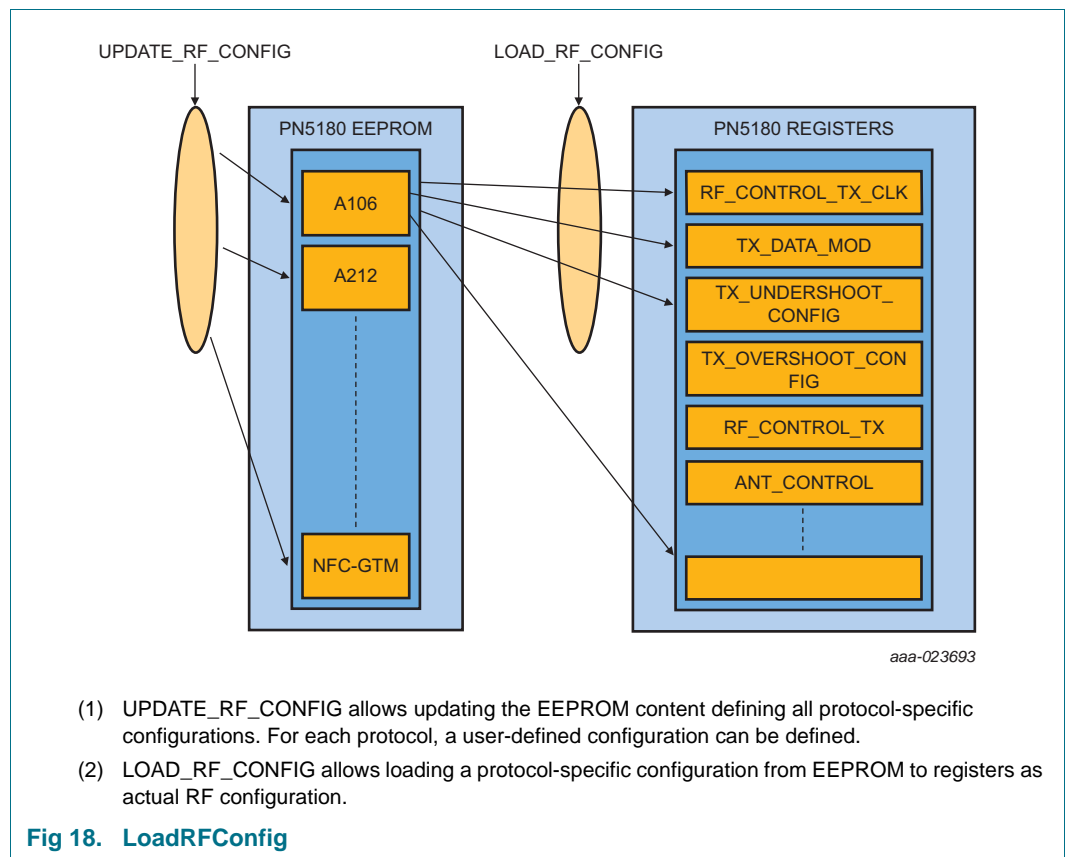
UPDATE_RF_CONFIG

LOAD_RF_CONFIG

PN5180 EEPROM

A106

A212

NFC-GTM

PN5180 REGISTERS

RF_CONTROL_TX_CLK

TX_DATA_MOD

TX_UNDERSHOOT_ CONFIG

TX_OVERSHOOT_CON FIG

RF_CONTROL_TX

ANT_CONTROL

aaa-023693

(1) UPDATE_RF_CONFIG allows updating the EEPROM content defining all protocol-specific configurations. For each protocol, a user-defined configuration can be defined.

(2) LOAD_RF_CONFIG allows loading a protocol-specific configuration from EEPROM to registers as actual RF configuration.

Fig 18. LoadRFConfig